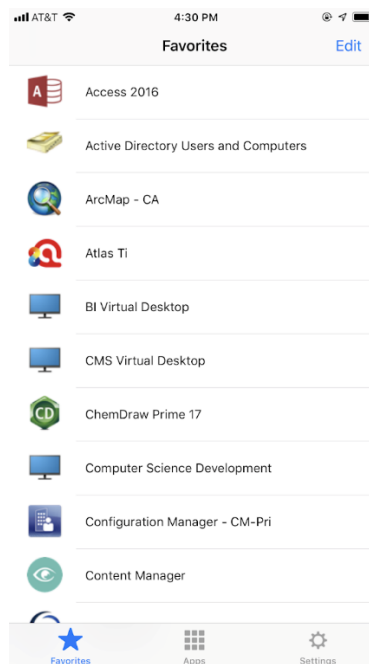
AT&T 4:30 PM

Favorites Edit

Access 2016

Active Directory Users and Computers

ArcMap - CA

Atlas Ti

BI Virtual Desktop

CMS Virtual Desktop

ChemDraw Prime 17

Computer Science Development

Configuration Manager - CM-Pri

Content Manager

Favorites Apps Settings